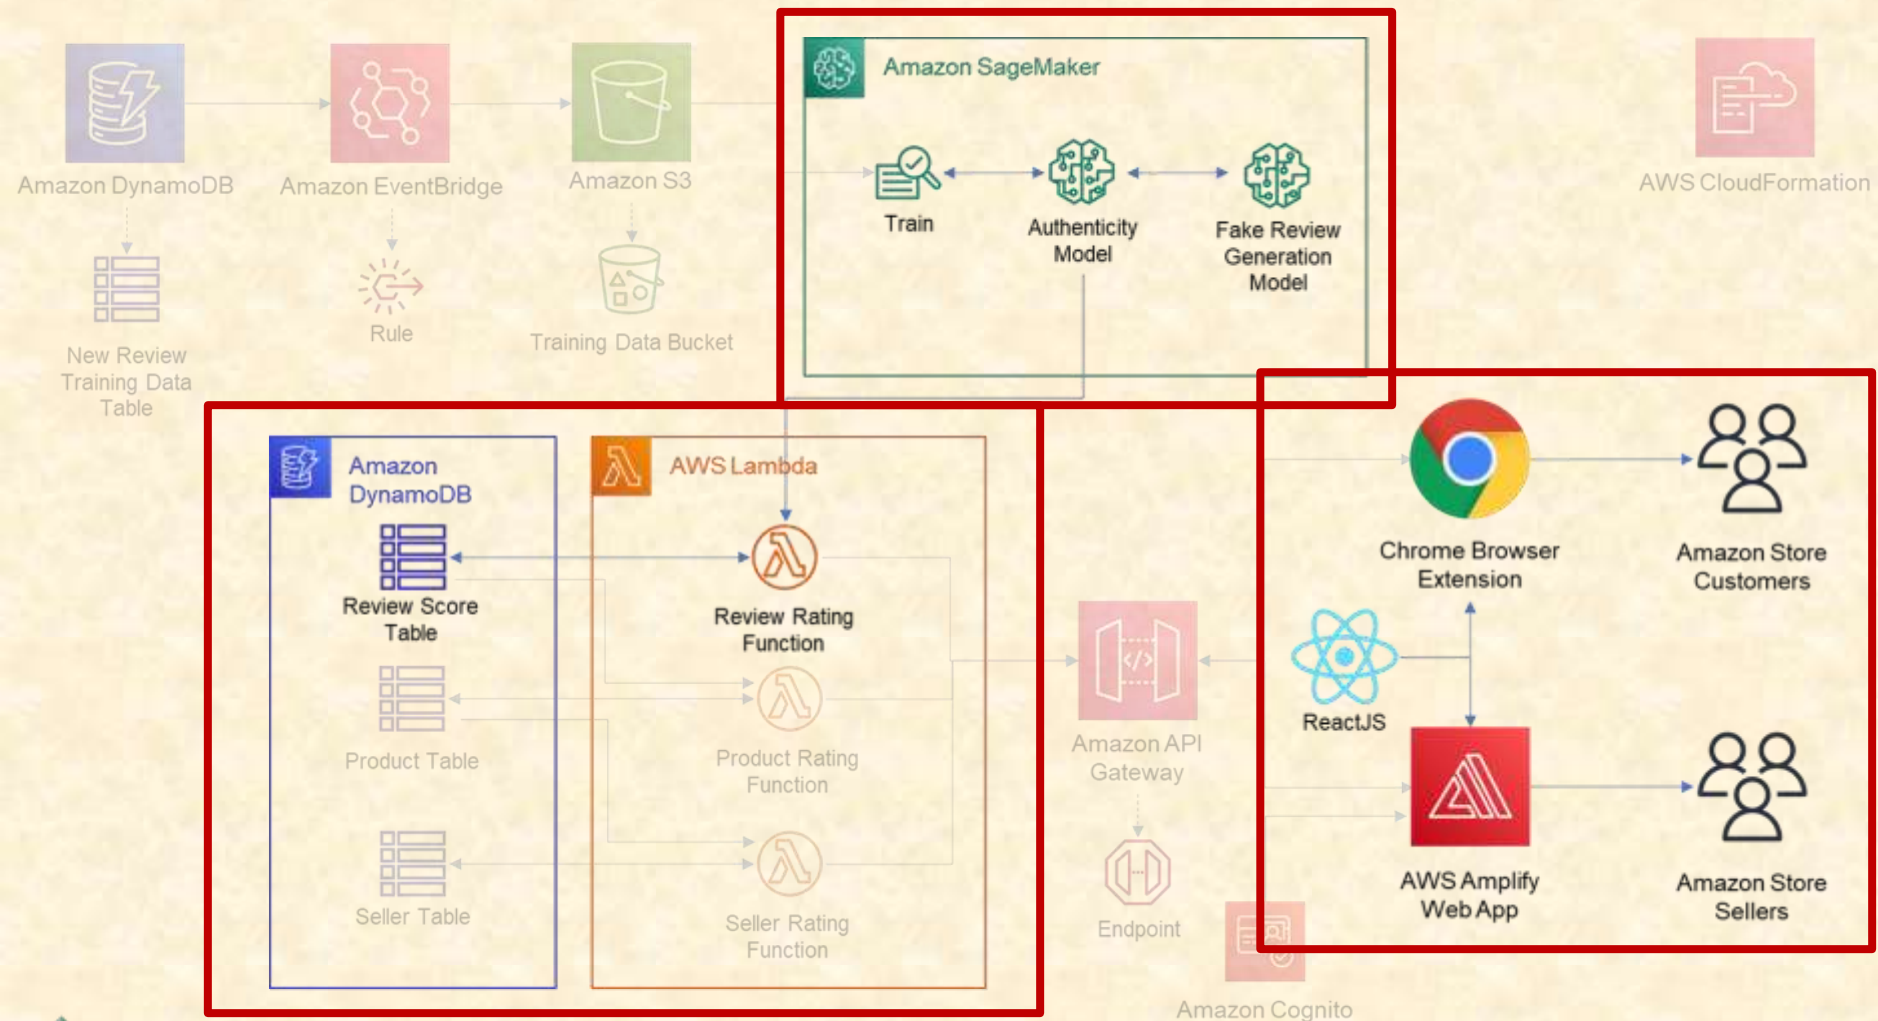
Amazon DynamoDB

Amazon EventBridge

Amazon S3

Amazon SageMaker

Train

Authenticity Model

Fake Review Generation Model

AWS CloudFormation

New Review Training Data Table

Rule

Training Data Bucket

Amazon DynamoDB

Review Score Table

Product Table

Seller Table

AWS Lambda

Review Rating Function

Product Rating Function

Seller Rating Function

Amazon API Gateway

Endpoint

Amazon Cognito

Chrome Browser Extension

Amazon Store Customers

ReactJS

AWS Amplify Web App

Amazon Store Sellers